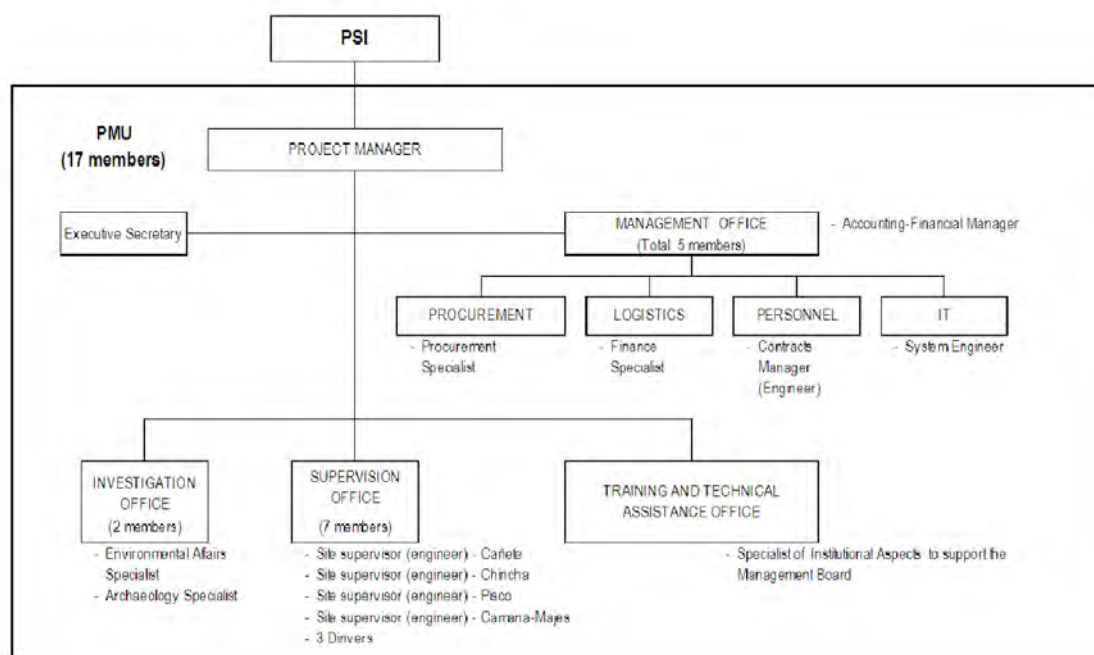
PSI

PMU
(17 members)

PROJECT MANAGER

Executive Secretary

MANAGEMENT OFFICE
(Total 5 members)

- Accounting-Financial Manager

PROCUREMENT
- Procurement Specialist

LOGISTICS
- Finance Specialist

PERSONNEL
- Contracts Manager (Engineer)

IT
- System Engineer

INVESTIGATION OFFICE
(2 members)
- Environmental Affairs Specialist
- Archaeology Specialist

SUPERVISION OFFICE
(7 members)
- Site supervisor (engineer) - Cañete
- Site supervisor (engineer) - Chincha
- Site supervisor (engineer) - Pisco
- Site supervisor (engineer) - Camana-Majes
- 3 Drivers

TRAINING AND TECHNICAL ASSISTANCE OFFICE
- Specialist of Institutional Aspects to support the Management Board